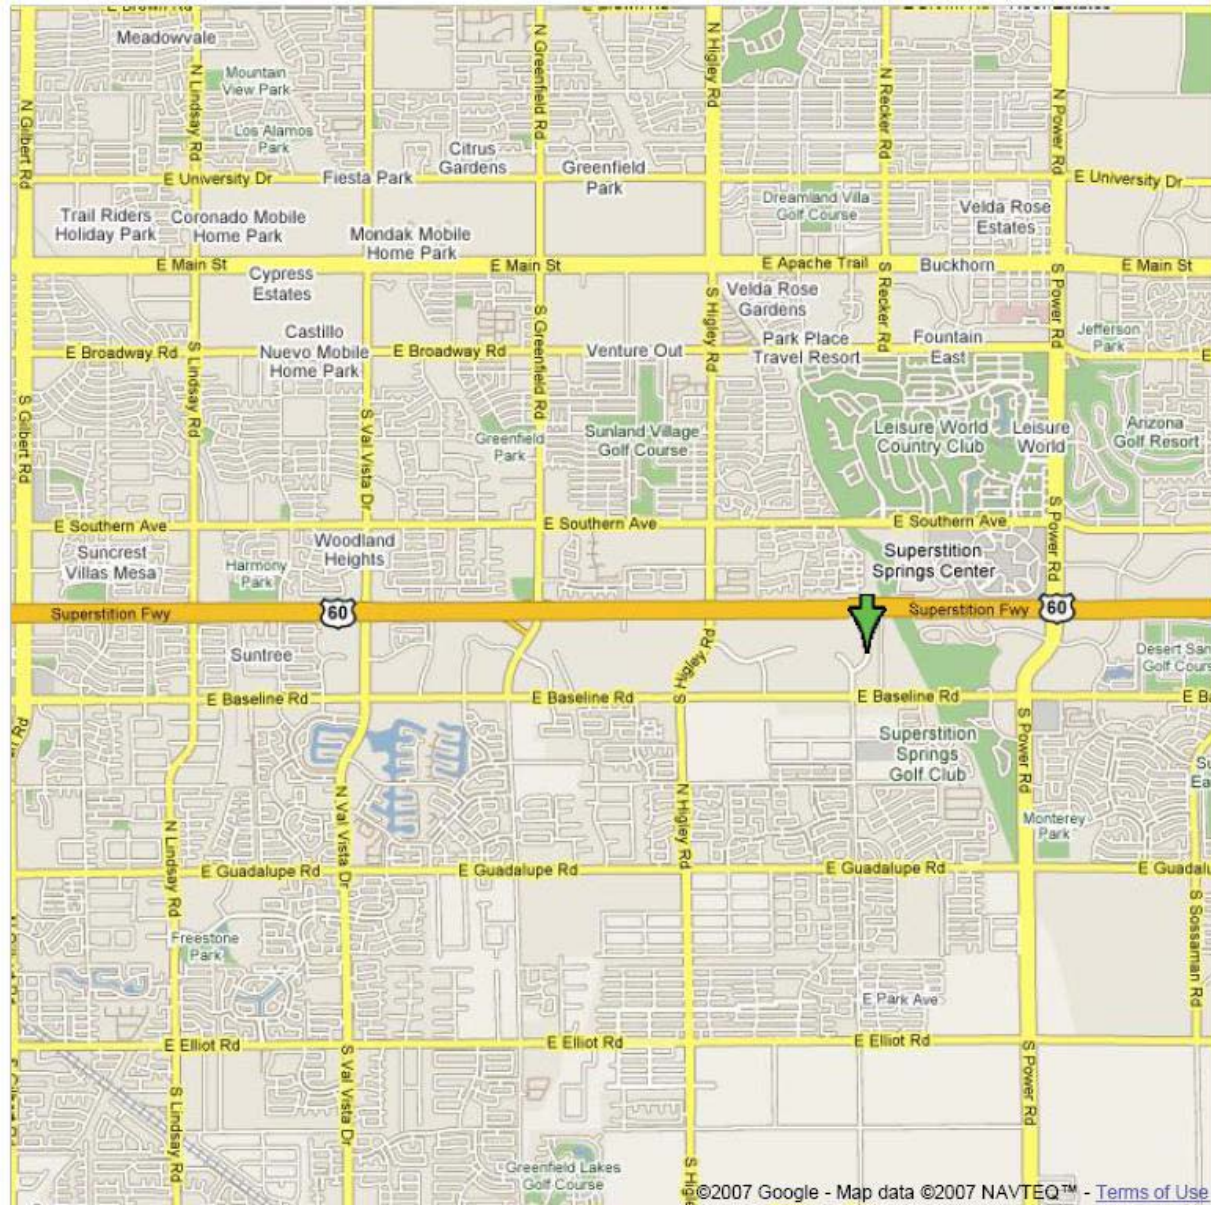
Meadowvale
Mountain View Park
Los Alamos Park
Citrus Gardens
Greenfield Park
N Gilbert Rd
N Lindsay Rd
N Greenfield Rd
N Higley Rd
N Recker Rd
N Power Rd
E University Dr
Fiesta Park
E University Dr
Dreamland Villa Golf Course
Velda Rose Estates
Trail Riders Holiday Park
Coronado Mobile Home Park
Mondak Mobile Home Park
E Main St
Cypress Estates
E Main St
E Apache Trail
Buckhorn
E Main St
Velda Rose Gardens
S Higley Rd
S Recker Rd
S Power Rd
Castillo Nuevo Mobile Home Park
Jefferson Park
E Broadway Rd
E Broadway Rd
Venture Out
Park Place Travel Resort
Fountain East
S Gilbert Rd
S Lindsay Rd
S Val Vista Dr
S Greenfield Rd
Greenfield Park
Sunland Village Golf Course
Leisure World Country Club
Leisure World
Arizona Golf Resort
E Southern Ave
E Southern Ave
E Southern Ave
Suncrest Villas Mesa
Harmony Park
Woodland Heights
Superstition Springs Center
S Power Rd
Superstition Fwy
60
Superstition Fwy
60
Suntree
Desert San Golf Cours
E Baseline Rd
E Baseline Rd
N Higley Rd
E Baseline Rd
E Ba
Superstition Springs Golf Club
S Power Rd
N Val Vista Dr
N Lindsay Rd
N Higley Rd
Monterey Park
E Guadalupe Rd
E Guadalupe Rd
E Guadalupe Rd
E Guadalu
Freestone Park
S Sossaman Rd
E Park Ave
E Elliot Rd
E Elliot Rd
E Elliot Rd
S Val Vista Dr
S Lindsay Rd
S Power Rd
Greenfield Lakes Golf Course
S Higl
©2007 Google - Map data ©2007 NAVTEQ™ - Terms of Use